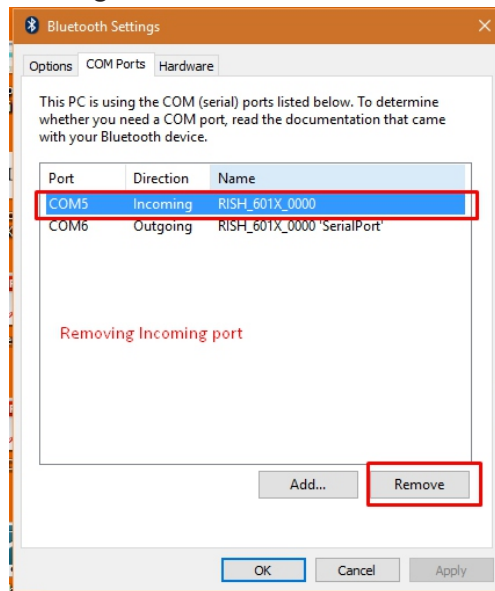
Bluetooth Settings

Options | COM Ports | Hardware

This PC is using the COM (serial) ports listed below. To determine whether you need a COM port, read the documentation that came with your Bluetooth device.

| Port | Direction | Name |
|---|---|---|
| COM5 | Incoming | RISH_601X_0000 |
| COM6 | Outgoing | RISH_601X_0000 'SerialPort' |

Removing Incoming port

Add... | Remove

OK | Cancel | Apply